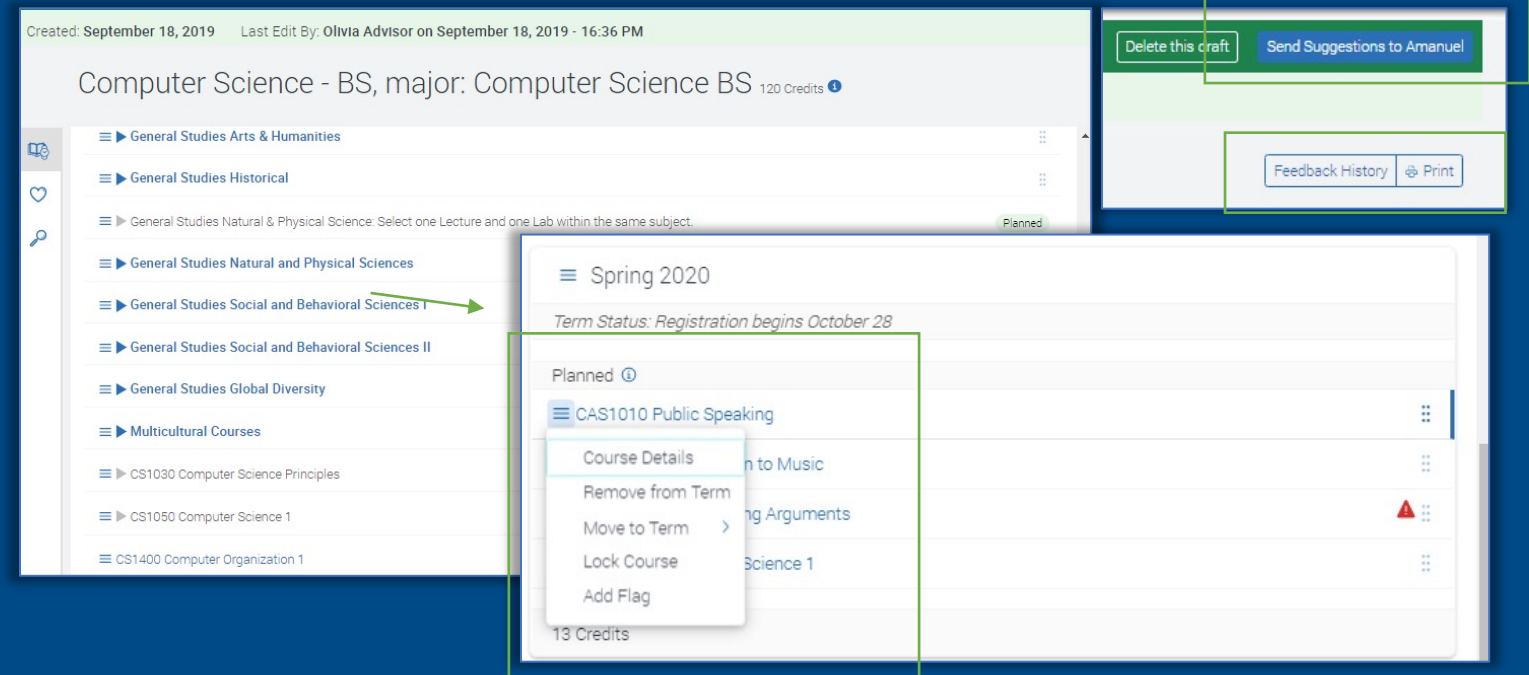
Created: September 18, 2019 Last Edit By: Olivia Advisor on September 18, 2019 - 16:36 PM

Computer Science - BS, major: Computer Science BS 120 Credits

General Studies Arts & Humanities

General Studies Historical

General Studies Natural & Physical Science: Select one Lecture and one Lab within the same subject.

Planned

General Studies Natural and Physical Sciences

General Studies Social and Behavioral Sciences I

General Studies Social and Behavioral Sciences II

General Studies Global Diversity

Multicultural Courses

CS1030 Computer Science Principles

CS1050 Computer Science 1

CS1400 Computer Organization 1

Delete this craft

Send Suggestions to Amanuel

Feedback History

Print

Spring 2020

Term Status: Registration begins October 28

Planned

CAS1010 Public Speaking

Course Details

Remove from Term

Move to Term

Lock Course

Add Flag

n to Music

ng Arguments

Science 1

13 Credits